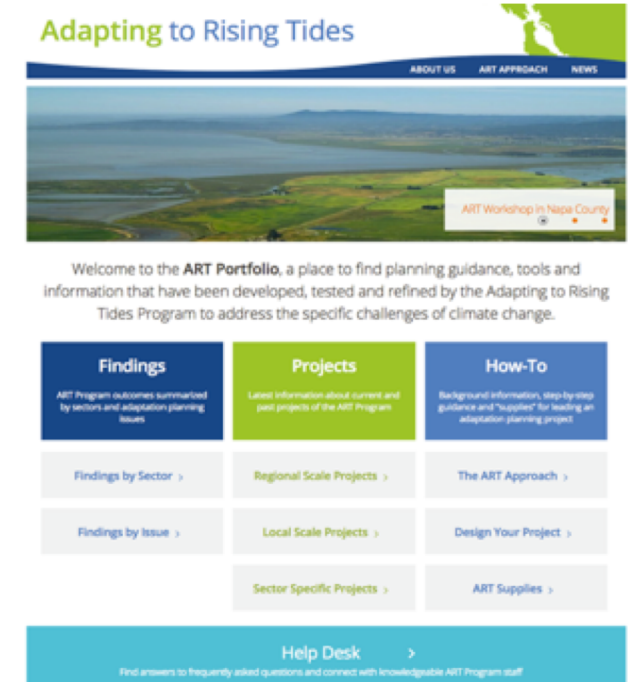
Adapting to Rising Tides

ABOUT US ART APPROACH NEWS

ART Workshop in Napa County

Welcome to the ART Portfolio, a place to find planning guidance, tools and information that have been developed, tested and refined by the Adapting to Rising Tides Program to address the specific challenges of climate change.

Findings
ART Program outcomes summarized by sectors and adaptation planning issues

Projects
Latest information about current and past projects of the ART Program

How-To
Background information, step-by-step guidance and "supplies" for leading an adaptation planning project

Findings by Sector ›

Regional Scale Projects ›

The ART Approach ›

Findings by Issue ›

Local Scale Projects ›

Design Your Project ›

Sector Specific Projects ›

ART Supplies ›

Help Desk ›
Find answers to frequently asked questions and connect with knowledgeable ART Program staff